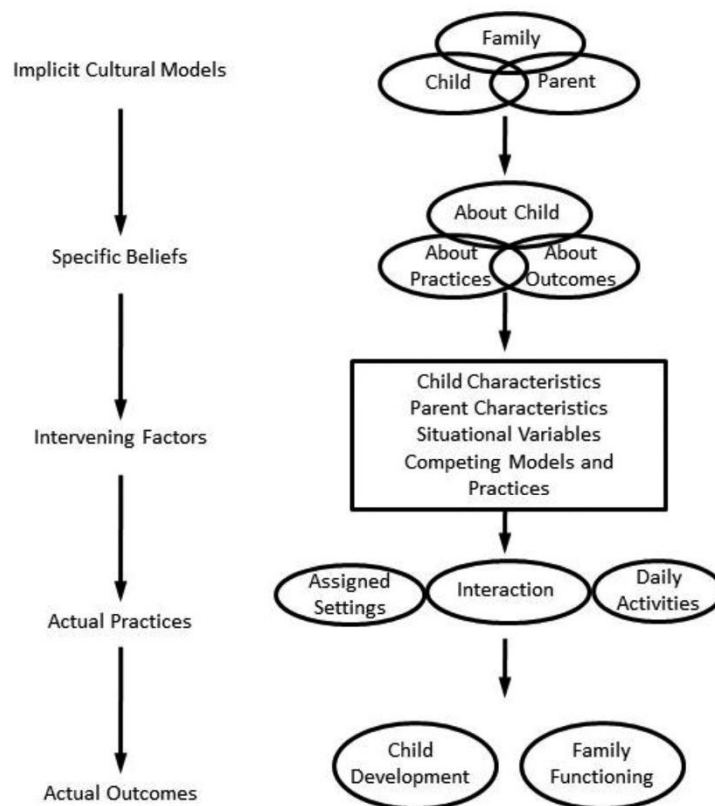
Implicit Cultural Models

Family
Child
Parent

Specific Beliefs

About Child
About Practices
About Outcomes

Intervening Factors

Child Characteristics
Parent Characteristics
Situational Variables
Competing Models and Practices

Actual Practices

Assigned Settings
Interaction
Daily Activities

Actual Outcomes

Child Development
Family Functioning